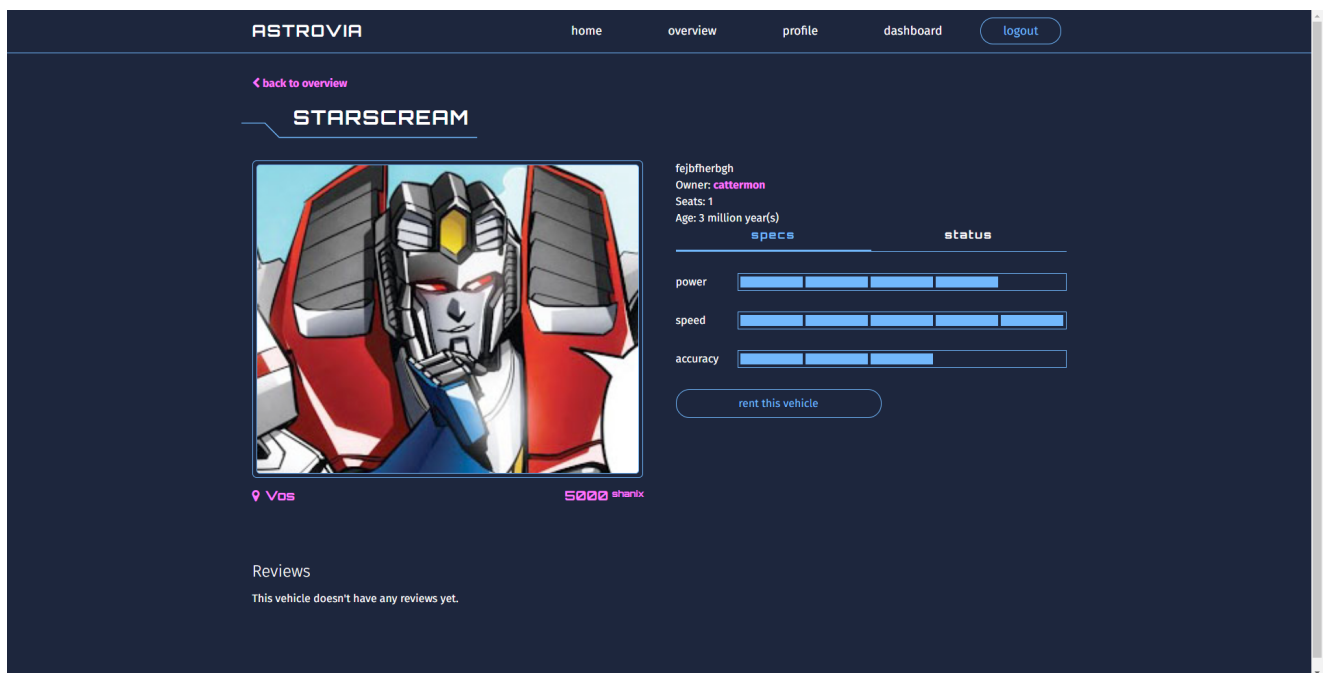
ASTROVIA

home overview profile dashboard logout

back to overview

STARSCREAM

fejbfherbgh
Owner: cattermon
Seats: 1
Age: 3 million year(s)

specs status

power

speed

accuracy

rent this vehicle

Vos

5000 shanix

Reviews

This vehicle doesn't have any reviews yet.